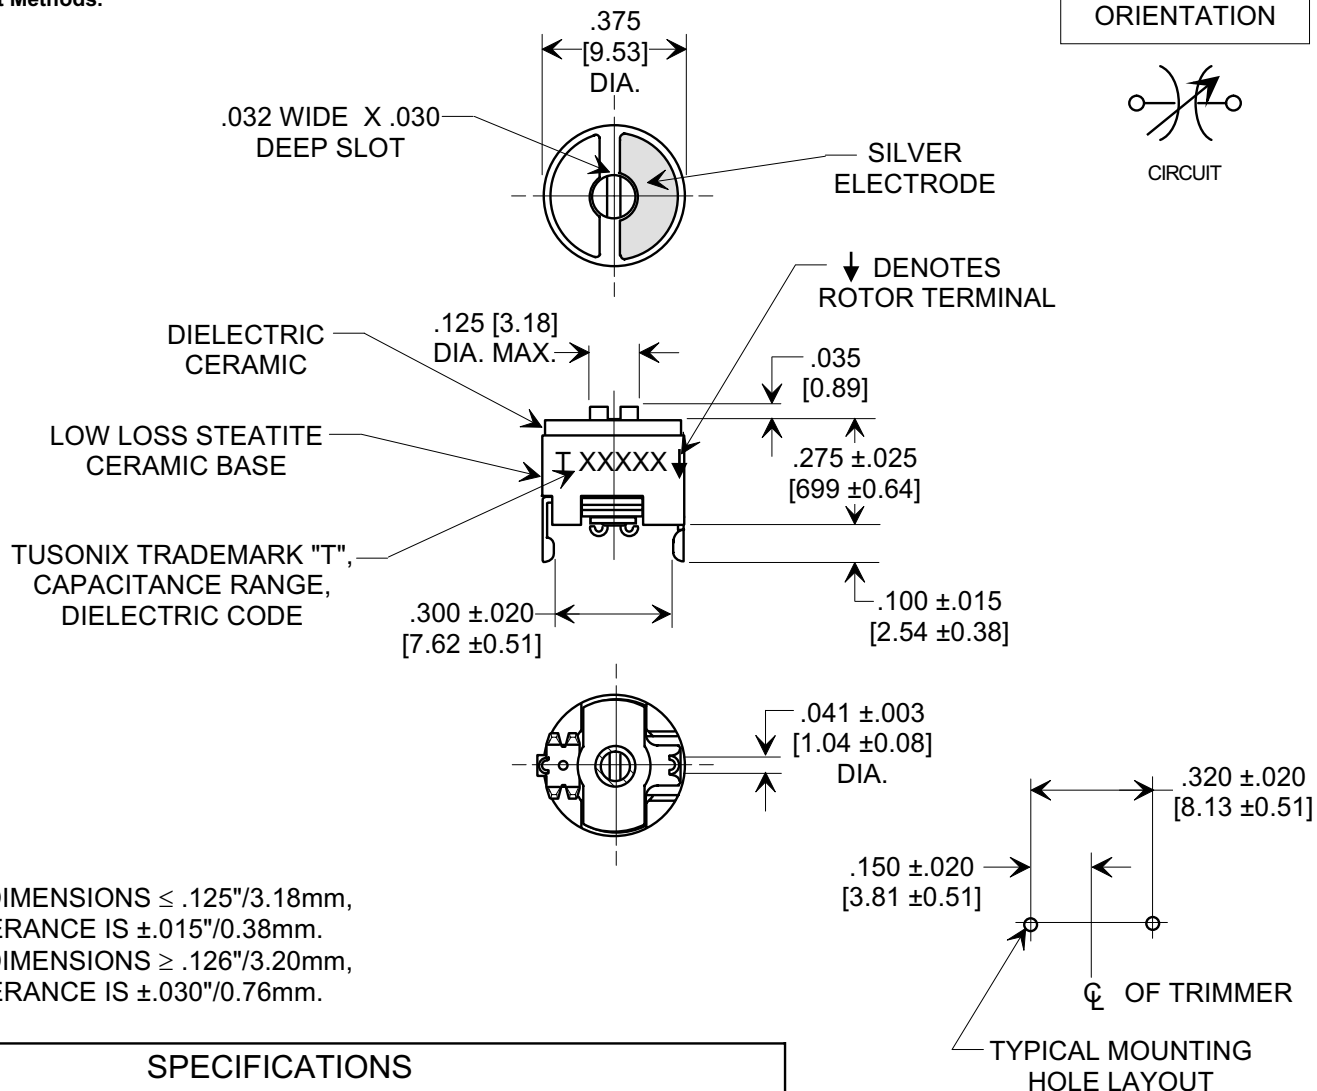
t Methods.

.375
[9.53]
DIA.

ORIENTATION

CIRCUIT

.032 WIDE X .030
DEEP SLOT

SILVER
ELECTRODE

↓ DENOTES
ROTOR TERMINAL

DIELECTRIC
CERAMIC

.125 [3.18]
DIA. MAX.

.035
[0.89]

LOW LOSS STEATITE
CERAMIC BASE

T XXXXX

.275 ±.025
[699 ±0.64]

TUSONIX TRADEMARK "T",
CAPACITANCE RANGE,
DIELECTRIC CODE

.300 ±.020
[7.62 ±0.51]

.100 ±.015
[2.54 ±0.38]

.041 ±.003
[1.04 ±0.08]
DIA.

.320 ±.020
[8.13 ±0.51]

.150 ±.020
[3.81 ±0.51]

DIMENSIONS ≤ .125"/3.18mm,
ERANCE IS ±.015"/0.38mm.
DIMENSIONS ≥ .126"/3.20mm,
ERANCE IS ±.030"/0.76mm.

℄ OF TRIMMER

TYPICAL MOUNTING
HOLE LAYOUT

SPECIFICATIONS